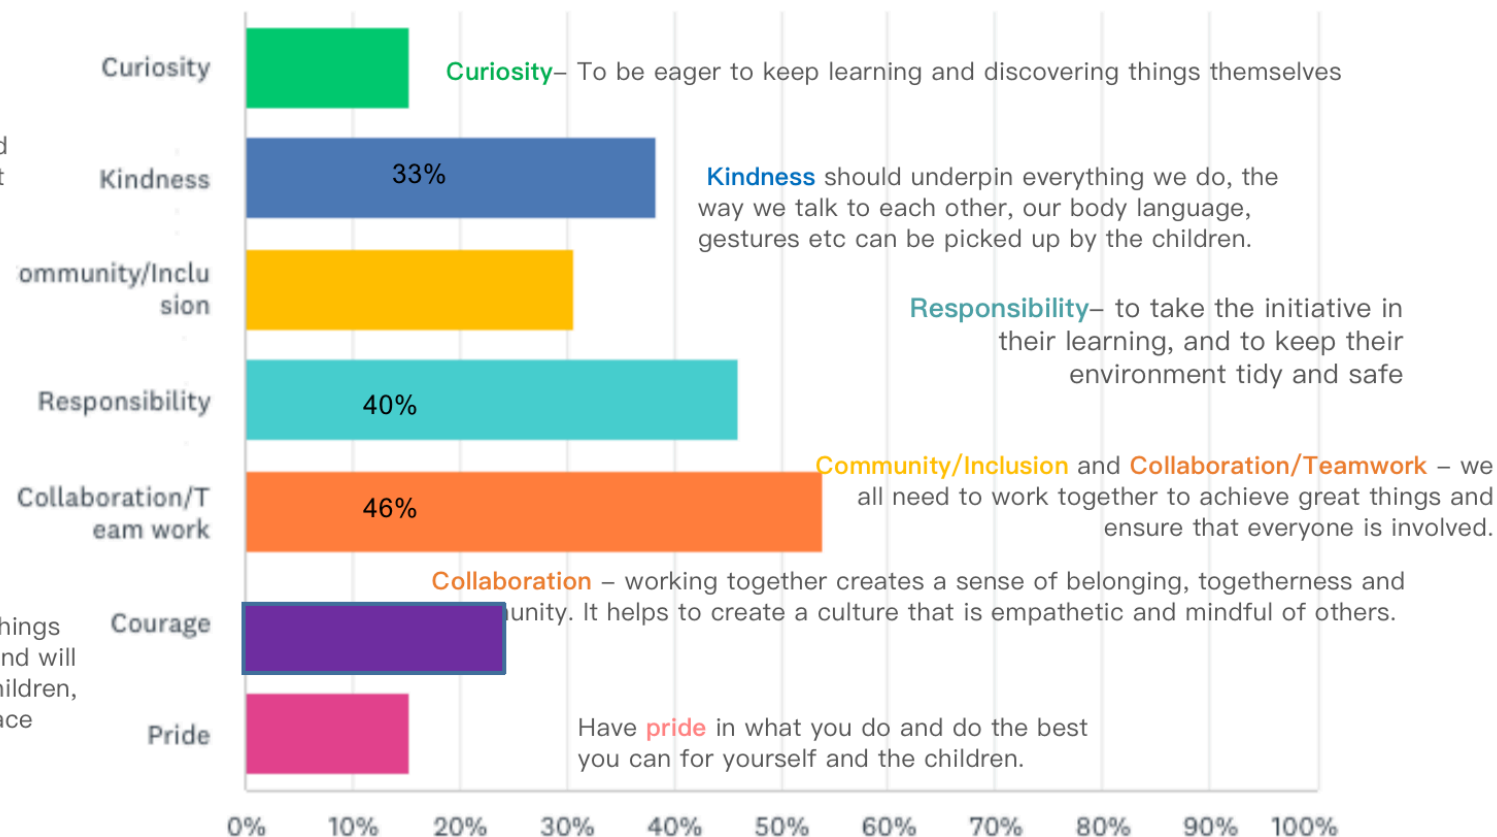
d
t

hings
nd will
ildren,
ace

Curiosity

Kindness

ommunity/Inclu sion

Responsibility

Collaboration/T eam work

Courage

Pride

33%

40%

46%

Curiosity– To be eager to keep learning and discovering things themselves

Kindness should underpin everything we do, the way we talk to each other, our body language, gestures etc can be picked up by the children.

Responsibility– to take the initiative in their learning, and to keep their environment tidy and safe

Community/Inclusion and Collaboration/Teamwork – we all need to work together to achieve great things and ensure that everyone is involved.

Collaboration – working together creates a sense of belonging, togetherness and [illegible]unity. It helps to create a culture that is empathetic and mindful of others.

Have pride in what you do and do the best you can for yourself and the children.

0% 10% 20% 30% 40% 50% 60% 70% 80% 90% 100%